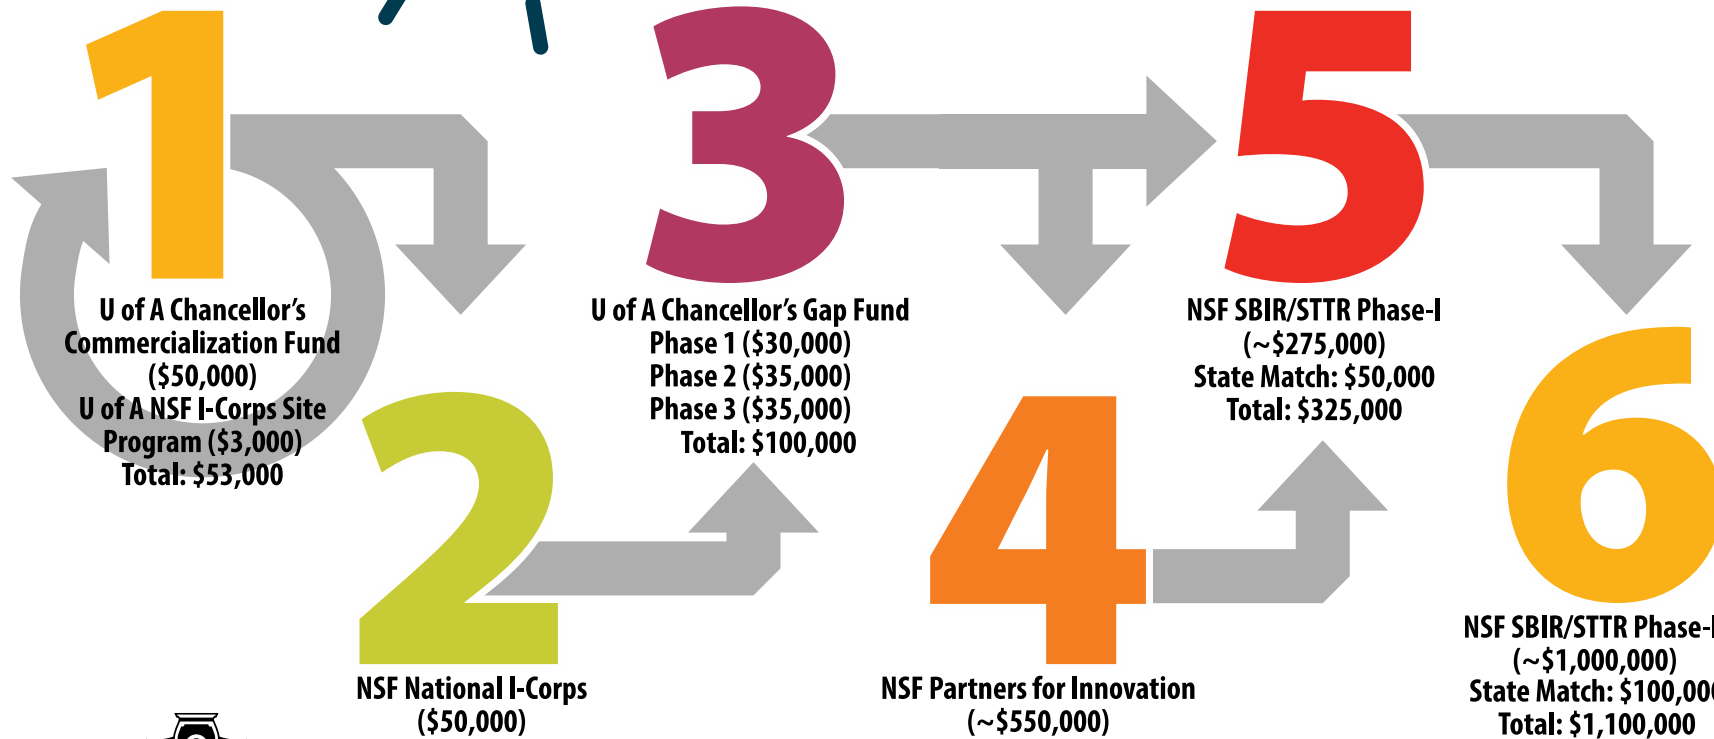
1

U of A Chancellor's Commercialization Fund ($50,000)
U of A NSF I-Corps Site Program ($3,000)
Total: $53,000

2

NSF National I-Corps ($50,000)

3

U of A Chancellor's Gap Fund
Phase 1 ($30,000)
Phase 2 ($35,000)
Phase 3 ($35,000)
Total: $100,000

4

NSF Partners for Innovation (~$550,000)

5

NSF SBIR/STTR Phase-I (~$275,000)
State Match: $50,000
Total: $325,000

6

NSF SBIR/STTR Phase-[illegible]
(~$1,000,000)
State Match: $100,00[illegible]
Total: $1,100,000